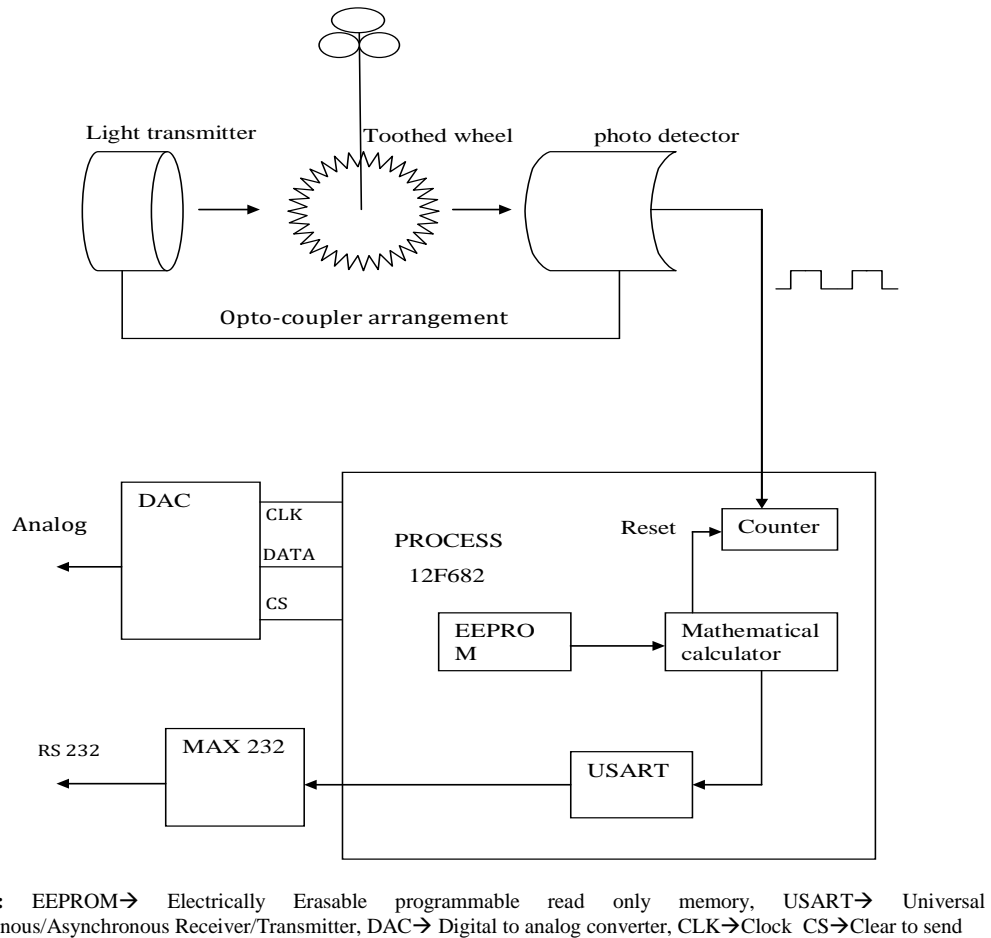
Light transmitter

Toothed wheel

photo detector

Opto-coupler arrangement

DAC

CLK

DATA

CS

Analog

PROCESS

12F682

Reset

Counter

EEPRO M

Mathematical calculator

RS 232

MAX 232

USART

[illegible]: EEPROM$\rightarrow$ Electrically Erasable programmable read only memory, USART$\rightarrow$ Universal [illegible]nous/Asynchronous Receiver/Transmitter, DAC$\rightarrow$ Digital to analog converter, CLK$\rightarrow$Clock CS$\rightarrow$Clear to send